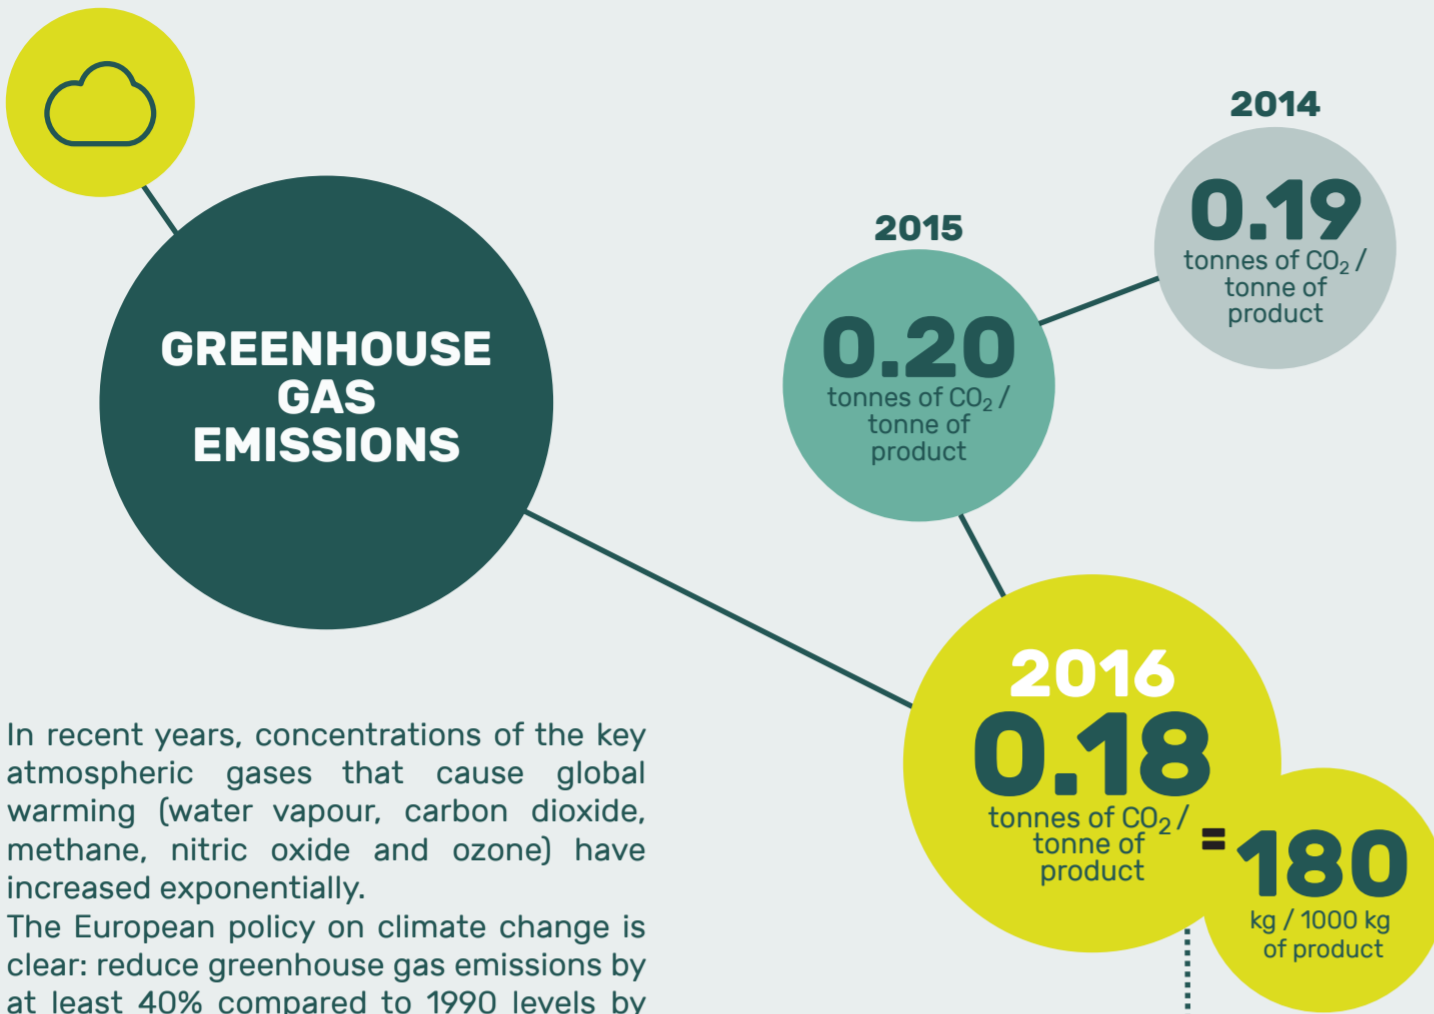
GREENHOUSE GAS EMISSIONS

2015
0.20
tonnes of $CO_2$ / tonne of product

2014
0.19
tonnes of $CO_2$ / tonne of product

2016
0.18
tonnes of $CO_2$ / tonne of product

=

180
kg / 1000 kg of product

In recent years, concentrations of the key atmospheric gases that cause global warming (water vapour, carbon dioxide, methane, nitric oxide and ozone) have increased exponentially.
The European policy on climate change is clear: reduce greenhouse gas emissions by at least 40% compared to 1990 levels by